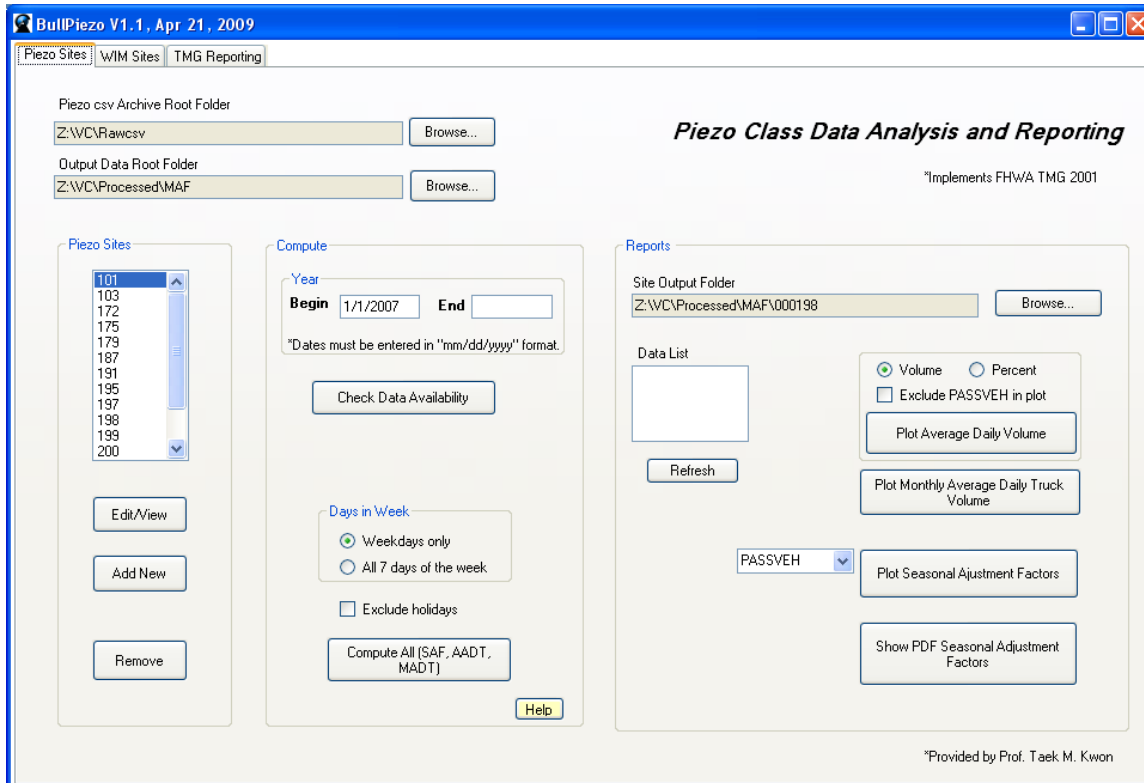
BullPiezo V1.1, Apr 21, 2009

Piezo Sites | WIM Sites | TMG Reporting

Piezo csv Archive Root Folder
Z:\VC\Rawcsv
Browse...

Output Data Root Folder
Z:\VC\Processed\MAF
Browse...

Piezo Class Data Analysis and Reporting

*Implements FHWA TMG 2001

Piezo Sites
101
103
172
175
179
187
191
195
197
198
199
200

Edit/View

Add New

Remove

Compute

Year
Begin 1/1/2007 End

*Dates must be entered in "mm/dd/yyyy" format.

Check Data Availability

Days in Week
Weekdays only
All 7 days of the week

Exclude holidays

Compute All (SAF, AADT, MADT)

Help

Reports

Site Output Folder
Z:\VC\Processed\MAF\000198
Browse...

Data List

Refresh

Volume
Percent
Exclude PASSVEH in plot

Plot Average Daily Volume

Plot Monthly Average Daily Truck Volume

PASSVEH

Plot Seasonal Ajustment Factors

Show PDF Seasonal Adjustment Factors

*Provided by Prof. Taek M. Kwon